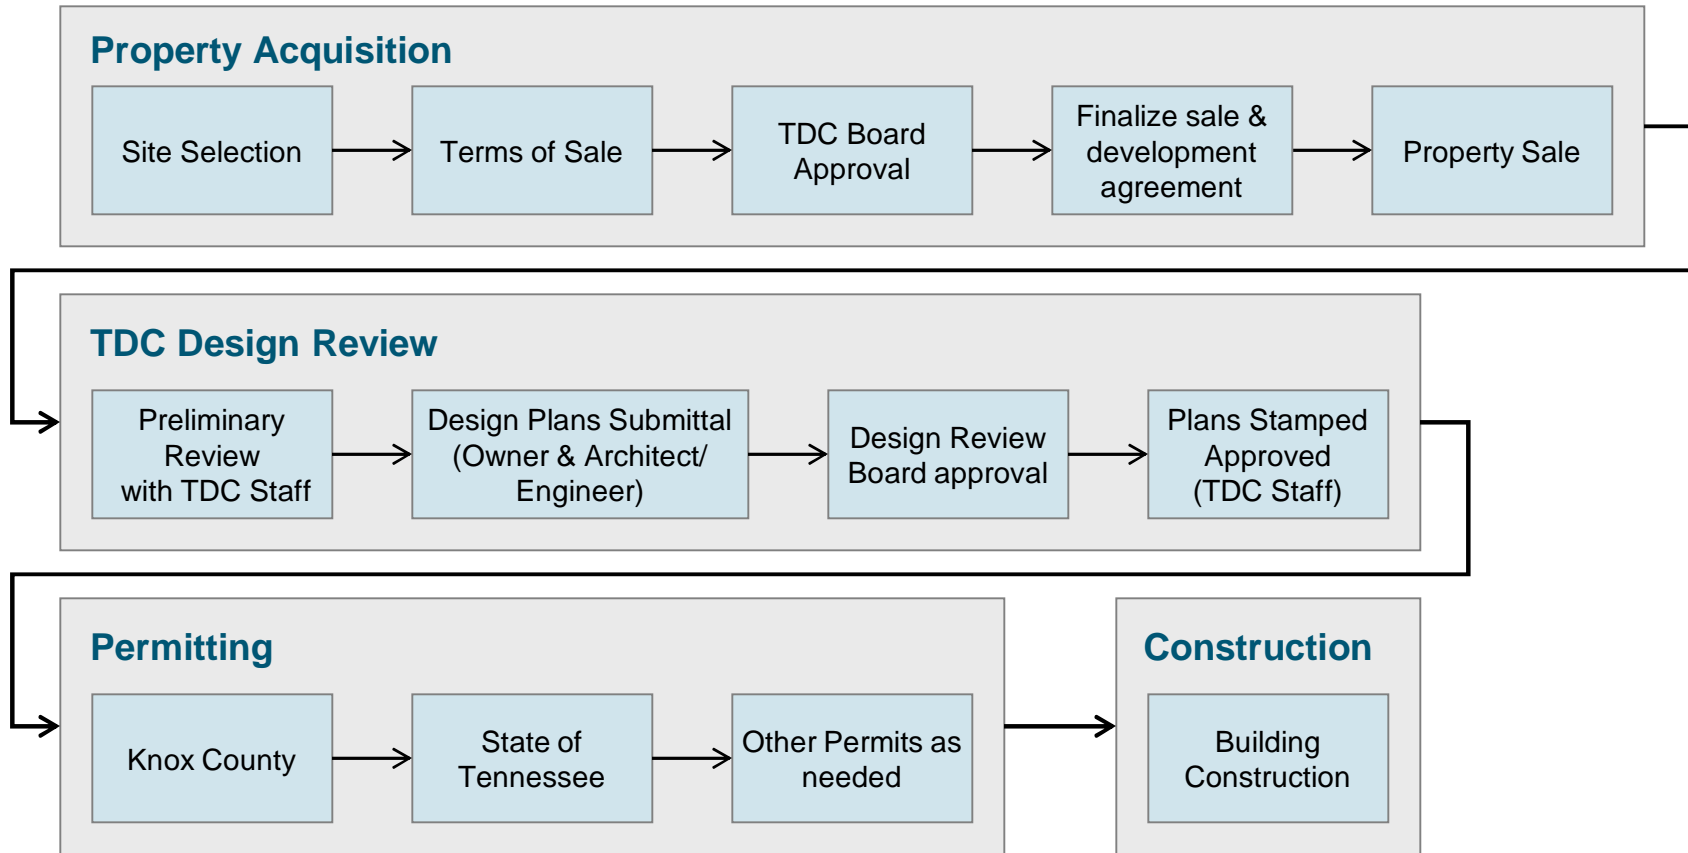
Property Acquisition

Site Selection

Terms of Sale

TDC Board Approval

Finalize sale & development agreement

Property Sale

TDC Design Review

Preliminary Review with TDC Staff

Design Plans Submittal (Owner & Architect/ Engineer)

Design Review Board approval

Plans Stamped Approved (TDC Staff)

Permitting

Knox County

State of Tennessee

Other Permits as needed

Construction

Building Construction